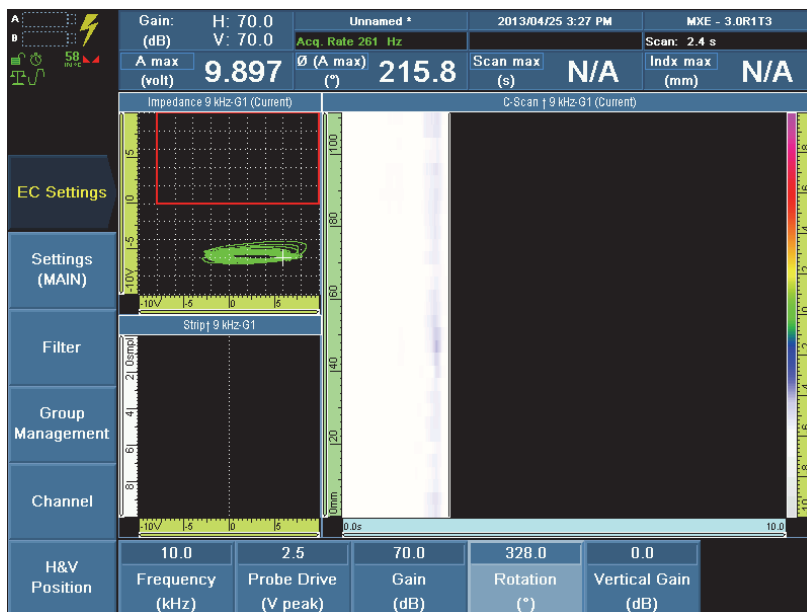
A
B
58
Gain: (dB)
H: 70.0
V: 70.0
Unnamed *
Acq. Rate 261 Hz
2013/04/25 3:27 PM
MXE - 3.0R1T3
Scan: 2.4 s
A max (volt)
9.897
Ø (A max) (°)
215.8
Scan max (s)
N/A
Indx max (mm)
N/A

Impedance 9 kHz-G1 (Current)
5
0
-5
-10V
-10V
-5
0
5

Strip↑ 9 kHz-G1
0smpl
2
4
6
8
-10V
-5
0
5

C-Scan ↑ 9 kHz-G1 (Current)
100
80
60
40
20
0mm
0.0s
10.0

EC Settings
Settings (MAIN)
Filter
Group Management
Channel
H&V Position

| 10.0 | 2.5 | 70.0 | 328.0 | 0.0 |
|---|---|---|---|---|
| Frequency (kHz) | Probe Drive (V peak) | Gain (dB) | Rotation (°) | Vertical Gain (dB) |